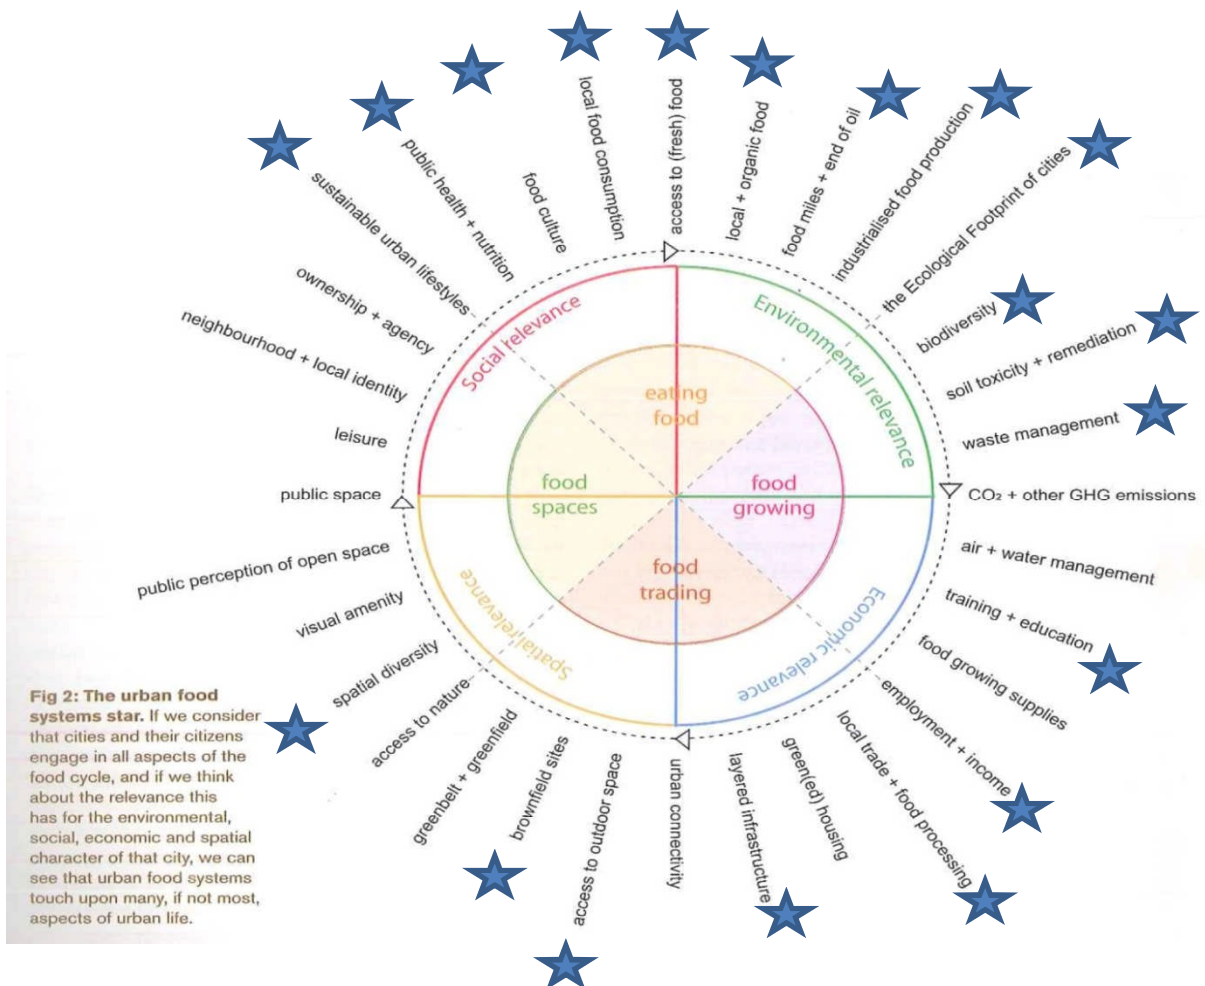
local food consumption
access to (fresh) food
local + organic food
food miles + end of oil
industrialised food production
the Ecological Footprint of cities
biodiversity
soil toxicity + remediation
waste management
$CO_2$ + other GHG emissions
air + water management
training + education
food growing supplies
employment + income
local trade + food processing
green(ed) housing
layered infrastructure
urban connectivity
access to outdoor space
brownfield sites
greenbelt + greenfield
access to nature
spatial diversity
visual amenity
public perception of open space
public space
leisure
neighbourhood + local identity
ownership + agency
sustainable urban lifestyles
public health + nutrition
food culture

Social relevance
Environmental relevance
Economic relevance
Spatial relevance

eating food
food spaces
food growing
food trading

Fig 2: The urban food systems star. If we consider that cities and their citizens engage in all aspects of the food cycle, and if we think about the relevance this has for the environmental, social, economic and spatial character of that city, we can see that urban food systems touch upon many, if not most, aspects of urban life.